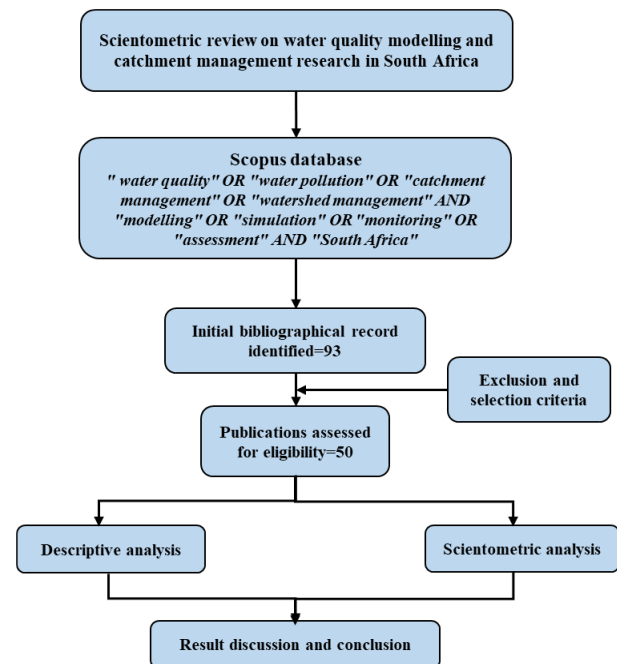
Scientometric review on water quality modelling and catchment management research in South Africa

Scopus database
" water quality" OR "water pollution" OR "catchment management" OR "watershed management" AND "modelling" OR "simulation" OR "monitoring" OR "assessment" AND "South Africa"

Initial bibliographical record identified=93

Exclusion and selection criteria

Publications assessed for eligibility=50

Descriptive analysis

Scientometric analysis

Result discussion and conclusion